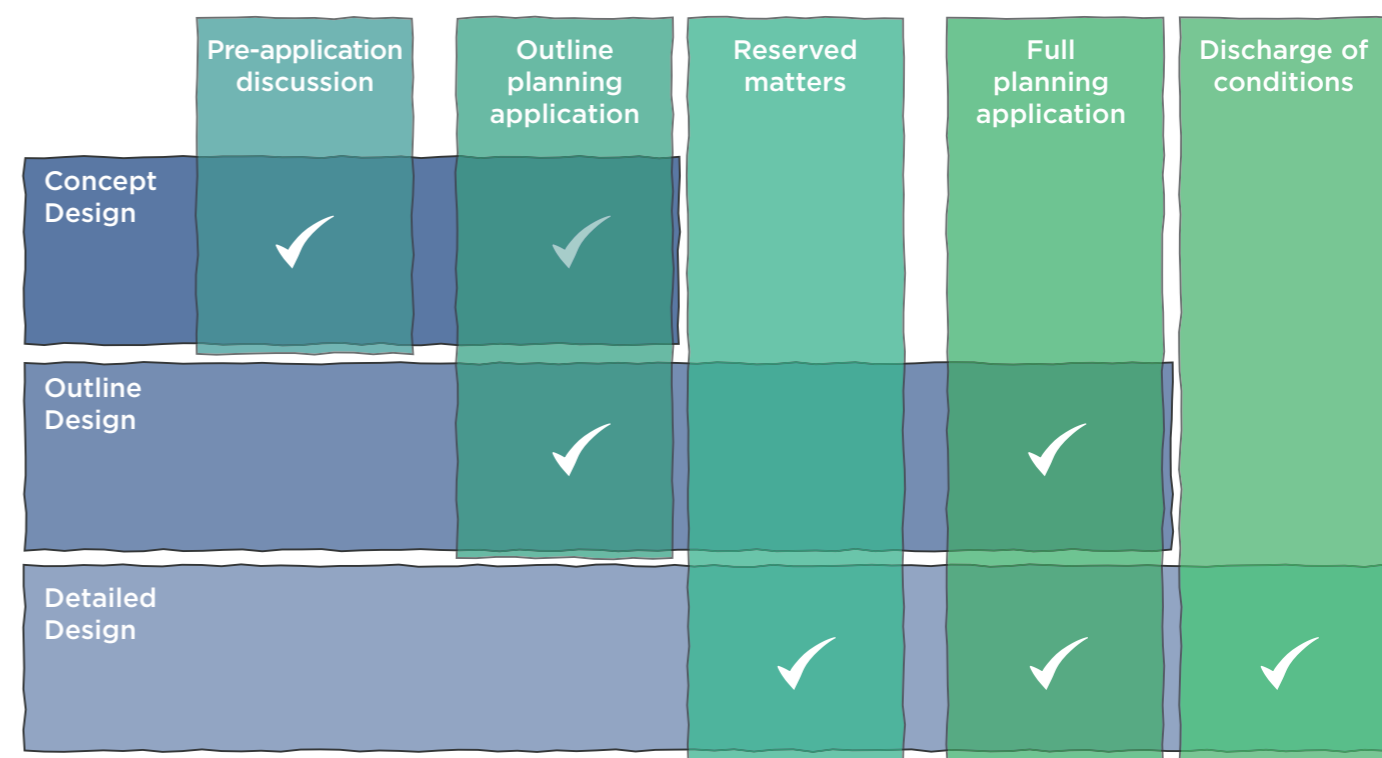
|  | Pre-application discussion | Outline planning application | Reserved matters | Full planning application | Discharge of conditions |
|---|---|---|---|---|---|
| Concept Design | ✓ | ✓ |  |  |  |
| Outline Design |  | ✓ |  | ✓ |  |
| Detailed Design |  |  | ✓ | ✓ | ✓ |